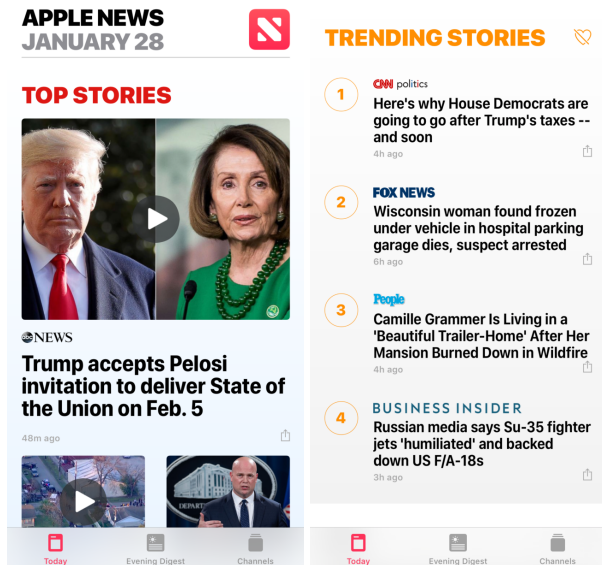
APPLE NEWS
JANUARY 28

TOP STORIES

abcNEWS
Trump accepts Pelosi invitation to deliver State of the Union on Feb. 5
48m ago

DEPART

Today
Evening Digest
Channels

TRENDING STORIES

1
CNN politics
Here's why House Democrats are going to go after Trump's taxes -- and soon
4h ago

2
FOX NEWS
Wisconsin woman found frozen under vehicle in hospital parking garage dies, suspect arrested
6h ago

3
People
Camille Grammer Is Living in a 'Beautiful Trailer-Home' After Her Mansion Burned Down in Wildfire
4h ago

4
BUSINESS INSIDER
Russian media says Su-35 fighter jets 'humiliated' and backed down US F/A-18s
3h ago

Today
Evening Digest
Channels